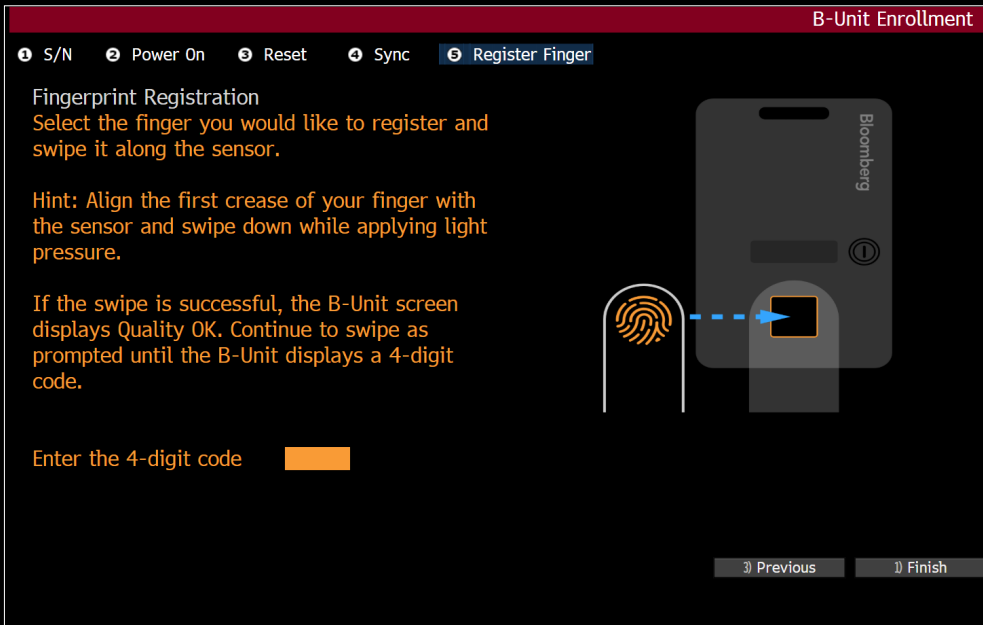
B-Unit Enrollment

❶ S/N ❷ Power On ❸ Reset ❹ Sync ❺ Register Finger

Fingerprint Registration
Select the finger you would like to register and swipe it along the sensor.

Hint: Align the first crease of your finger with the sensor and swipe down while applying light pressure.

If the swipe is successful, the B-Unit screen displays Quality OK. Continue to swipe as prompted until the B-Unit displays a 4-digit code.

Enter the 4-digit code

Bloomberg

3) Previous 1) Finish